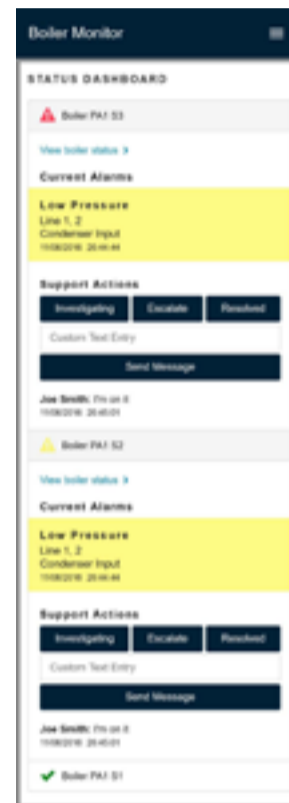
Boiler Monitor

STATUS DASHBOARD

Boiler PA1 S3

View boiler status >

Current Alarms

Low Pressure
Line 1, 2
Condenser Input
11/08/2016 20:44:44

Support Actions

Investigating | Escalate | Resolved

Custom Text Entry

Send Message

Joe Smith: I'm on it
11/08/2016 20:45:01

Boiler PA1 S2

View boiler status >

Current Alarms

Low Pressure
Line 1, 2
Condenser Input
11/08/2016 20:44:44

Support Actions

Investigating | Escalate | Resolved

Custom Text Entry

Send Message

Joe Smith: I'm on it
11/08/2016 20:45:01

Boiler PA1 S1